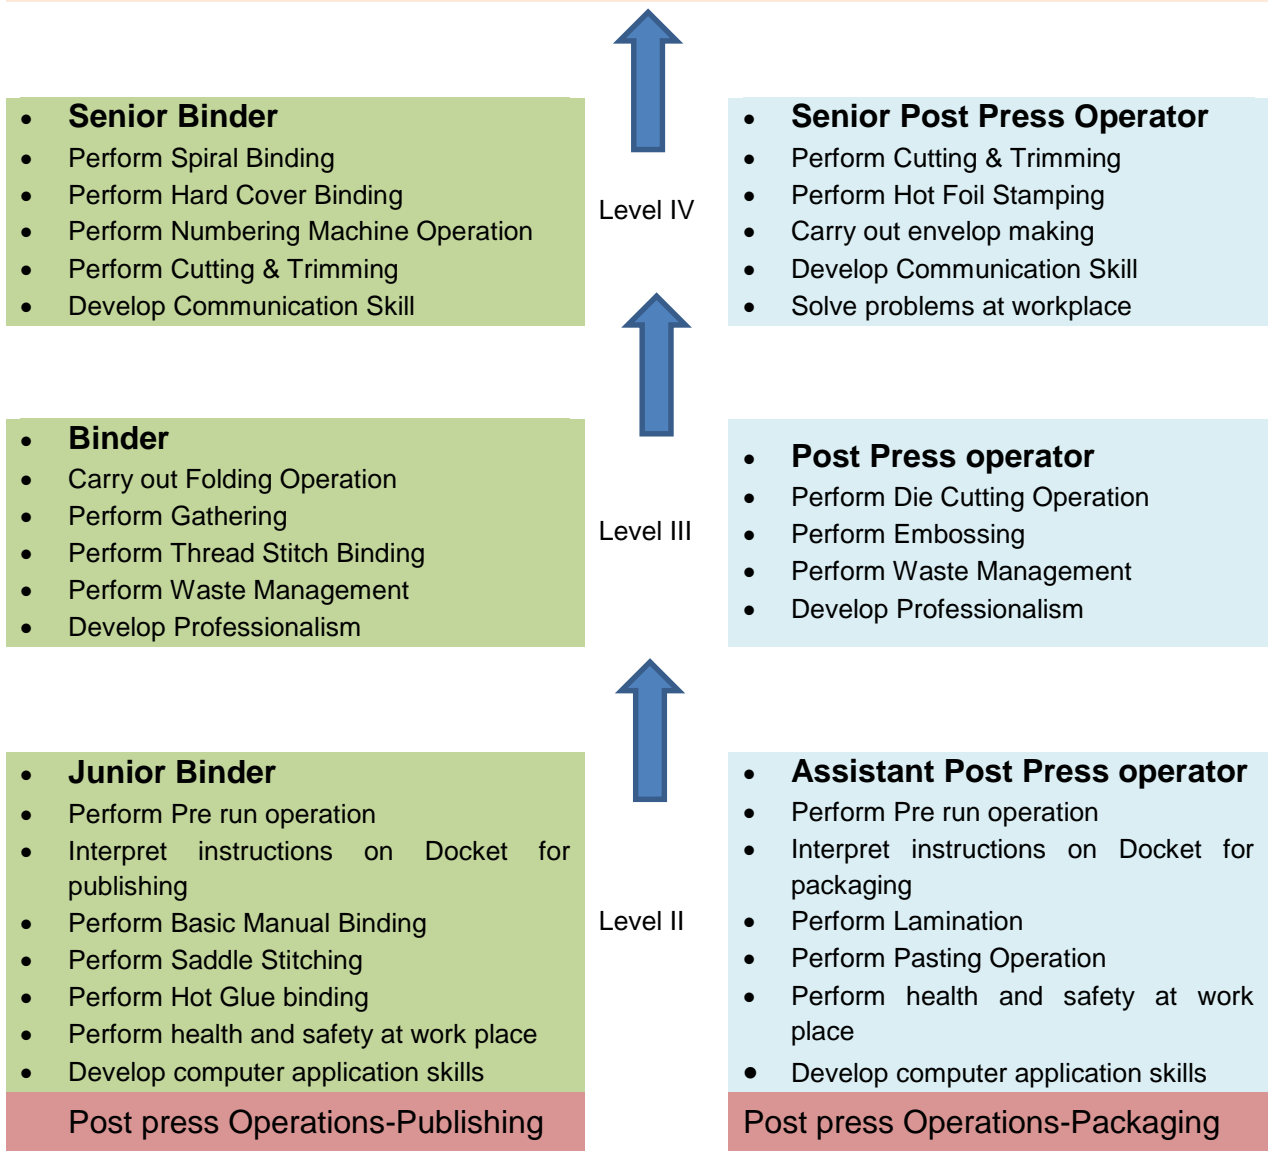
- **Senior Binder**
- Perform Spiral Binding
- Perform Hard Cover Binding
- Perform Numbering Machine Operation
- Perform Cutting & Trimming
- Develop Communication Skill

Level IV

- **Senior Post Press Operator**
- Perform Cutting & Trimming
- Perform Hot Foil Stamping
- Carry out envelop making
- Develop Communication Skill
- Solve problems at workplace

- **Binder**
- Carry out Folding Operation
- Perform Gathering
- Perform Thread Stitch Binding
- Perform Waste Management
- Develop Professionalism

Level III

- **Post Press operator**
- Perform Die Cutting Operation
- Perform Embossing
- Perform Waste Management
- Develop Professionalism

- **Junior Binder**
- Perform Pre run operation
- Interpret instructions on Docket for publishing
- Perform Basic Manual Binding
- Perform Saddle Stitching
- Perform Hot Glue binding
- Perform health and safety at work place
- Develop computer application skills

Post press Operations-Publishing

Level II

- **Assistant Post Press operator**
- Perform Pre run operation
- Interpret instructions on Docket for packaging
- Perform Lamination
- Perform Pasting Operation
- Perform health and safety at work place
- Develop computer application skills

Post press Operations-Packaging